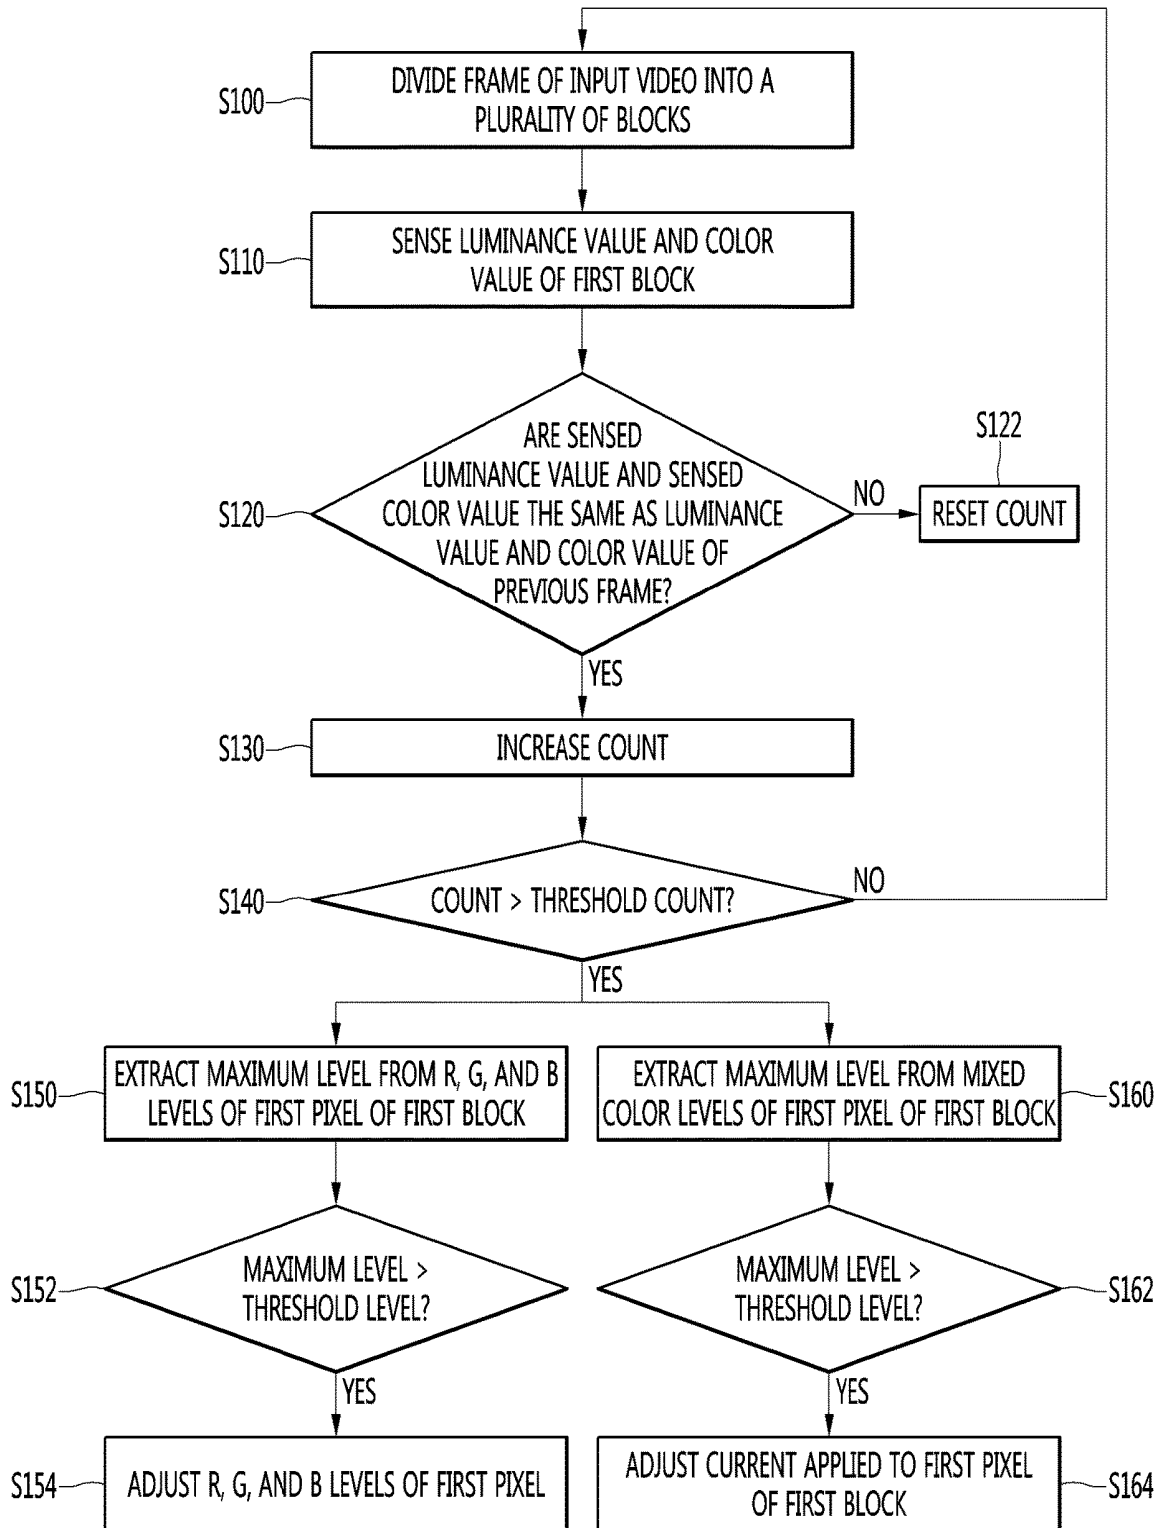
S100
DIVIDE FRAME OF INPUT VIDEO INTO A PLURALITY OF BLOCKS

S110
SENSE LUMINANCE VALUE AND COLOR VALUE OF FIRST BLOCK

S120
ARE SENSED LUMINANCE VALUE AND SENSED COLOR VALUE THE SAME AS LUMINANCE VALUE AND COLOR VALUE OF PREVIOUS FRAME?

NO

S122
RESET COUNT

YES

S130
INCREASE COUNT

S140
COUNT > THRESHOLD COUNT?

NO

YES

S150
EXTRACT MAXIMUM LEVEL FROM R, G, AND B LEVELS OF FIRST PIXEL OF FIRST BLOCK

EXTRACT MAXIMUM LEVEL FROM MIXED COLOR LEVELS OF FIRST PIXEL OF FIRST BLOCK
S160

S152
MAXIMUM LEVEL > THRESHOLD LEVEL?

MAXIMUM LEVEL > THRESHOLD LEVEL?
S162

YES

YES

S154
ADJUST R, G, AND B LEVELS OF FIRST PIXEL

ADJUST CURRENT APPLIED TO FIRST PIXEL OF FIRST BLOCK
S164